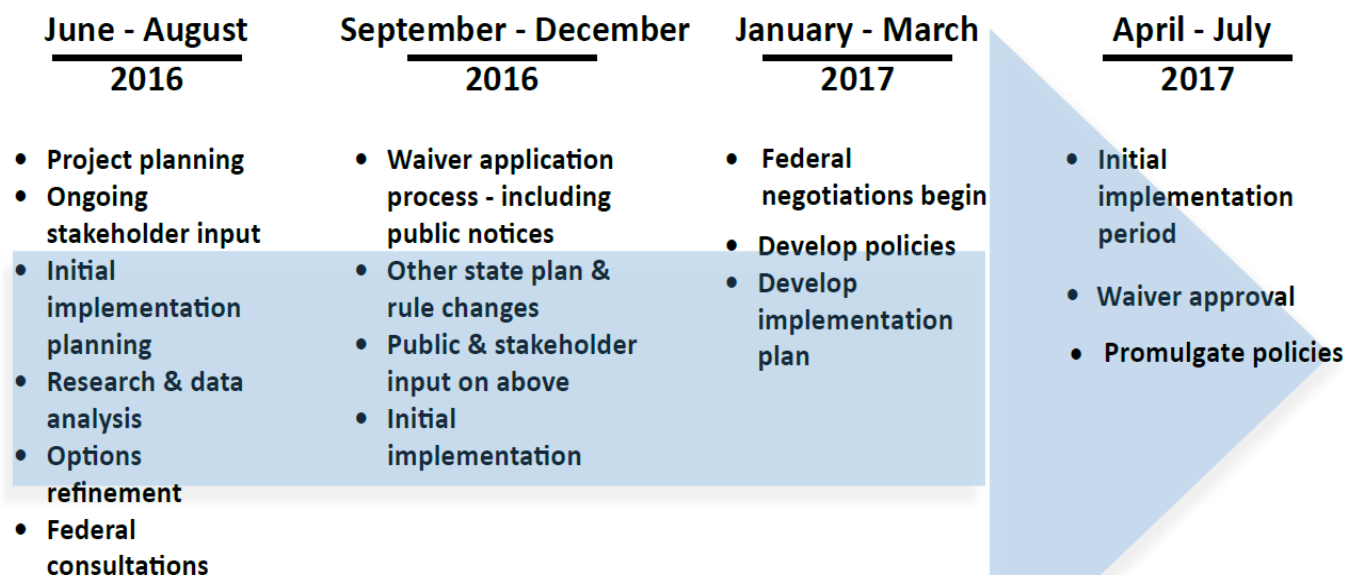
June - August
2016

- Project planning
- Ongoing stakeholder input
- Initial implementation planning
- Research & data analysis
- Options refinement
- Federal consultations

September - December
2016

- Waiver application process - including public notices
- Other state plan & rule changes
- Public & stakeholder input on above
- Initial implementation

January - March
2017

- Federal negotiations begin
- Develop policies
- Develop implementation plan

April - July
2017

- Initial implementation period
- Waiver approval
- Promulgate policies